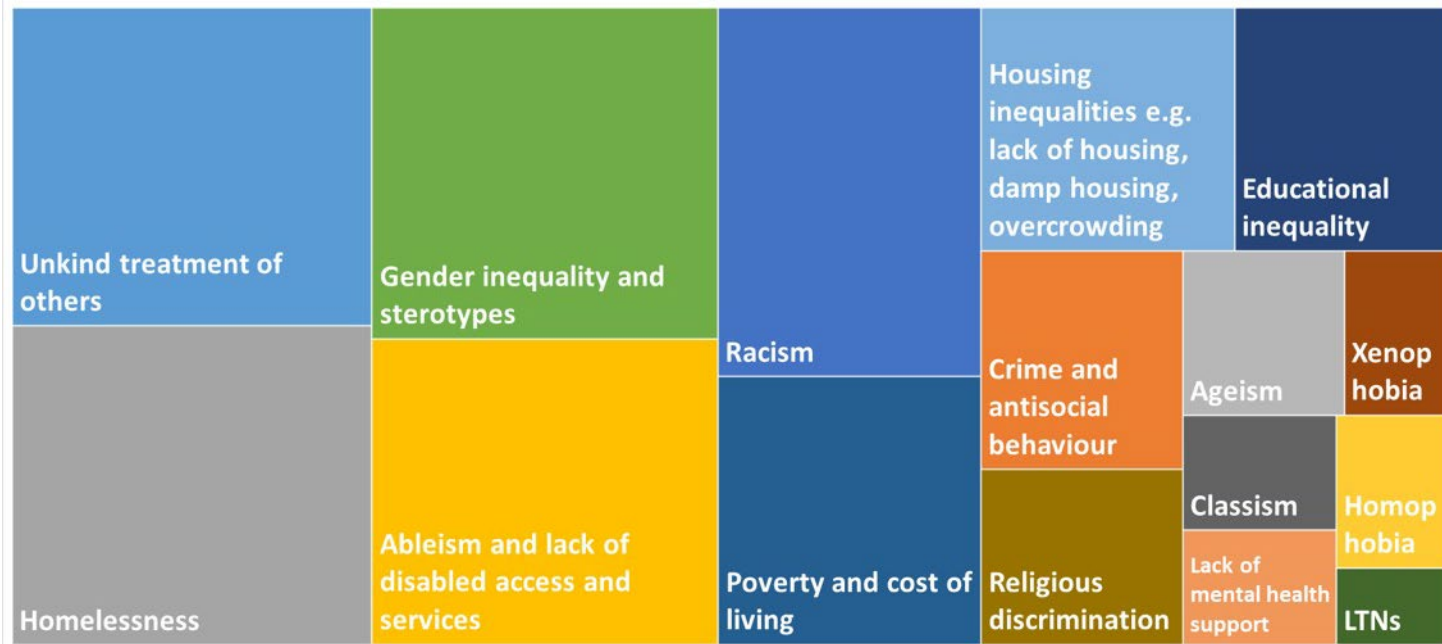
Unkind treatment of others

Homelessness

Gender inequality and sterotypes

Ableism and lack of disabled access and services

Racism

Poverty and cost of living

Housing inequalities e.g. lack of housing, damp housing, overcrowding

Educational inequality

Crime and antisocial behaviour

Religious discrimination

Ageism

Xenop hobia

Classism

Homop hobia

Lack of mental health support

LTNs